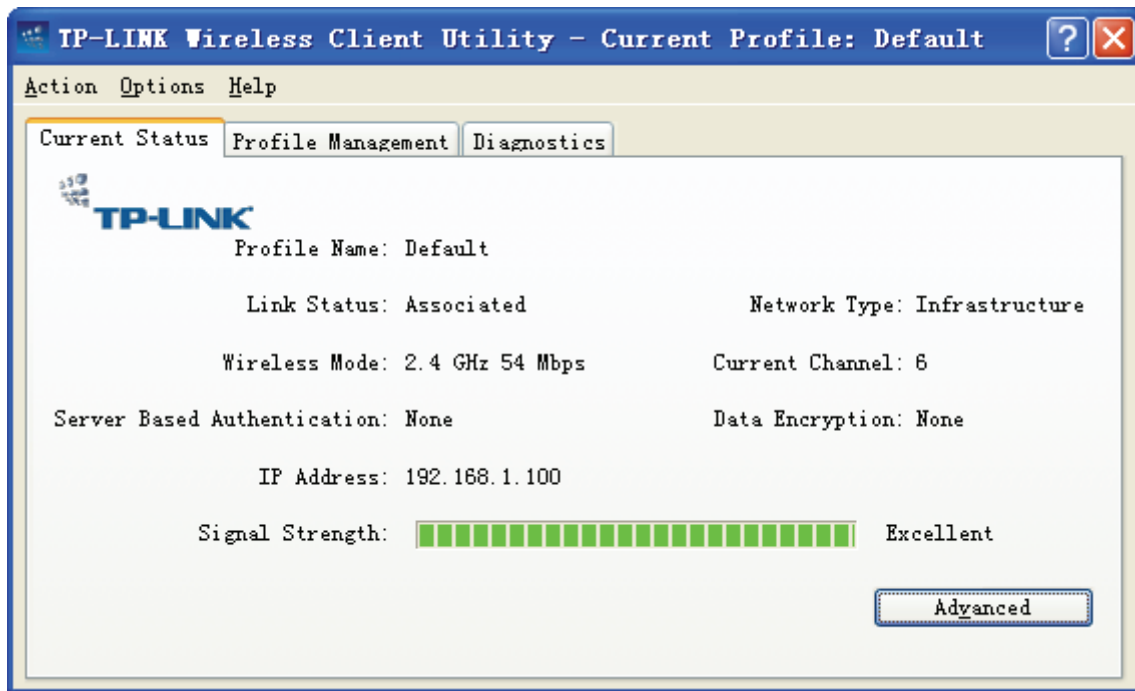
TP-LINK Wireless Client Utility - Current Profile: Default

Action Options Help

Current Status | Profile Management | Diagnostics

TP-LINK

Profile Name: Default

Link Status: Associated

Network Type: Infrastructure

Wireless Mode: 2.4 GHz 54 Mbps

Current Channel: 6

Server Based Authentication: None

Data Encryption: None

IP Address: 192.168.1.100

Signal Strength: Excellent

Advanced